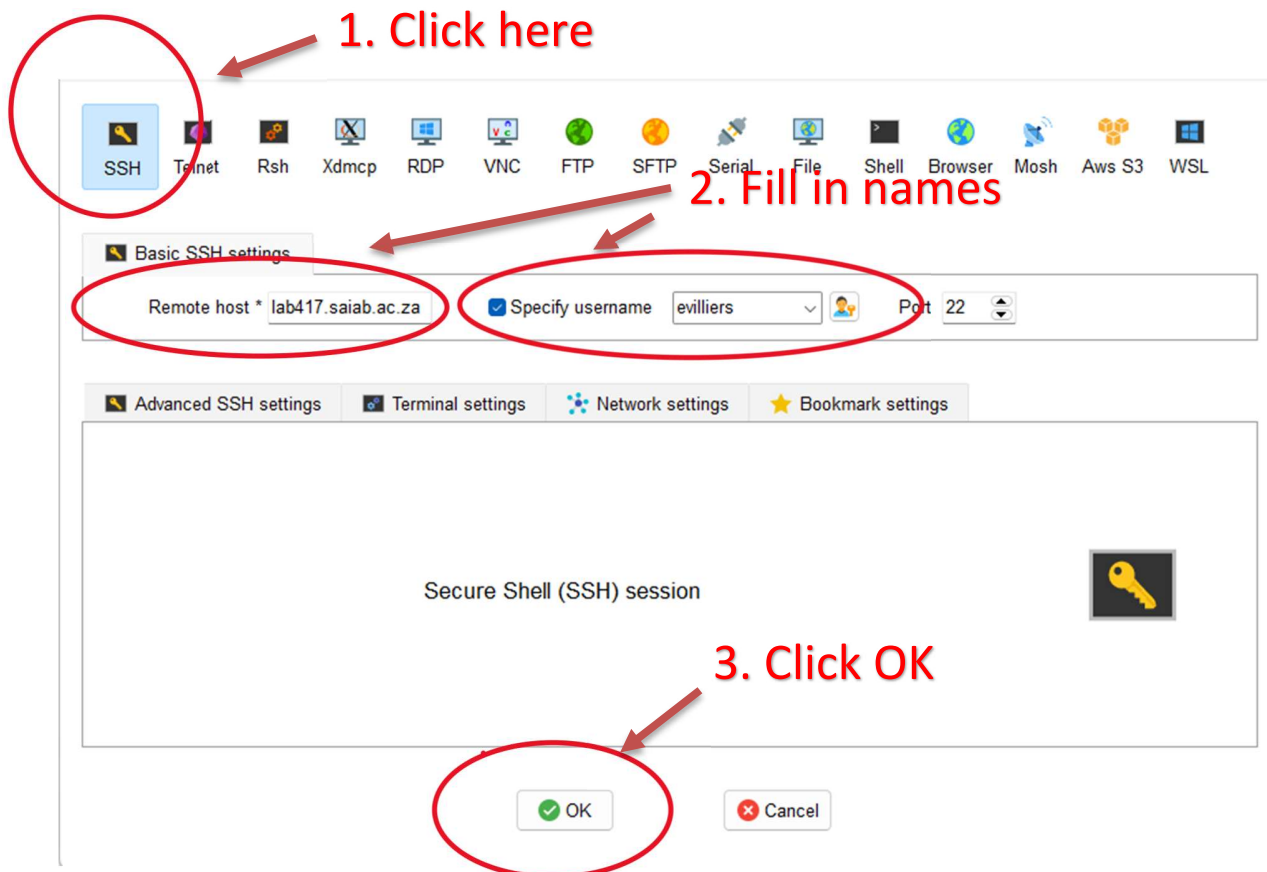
1. Click here

SSH Telnet Rsh Xdmcp RDP VNC FTP SFTP Serial File Shell Browser Mosh Aws S3 WSL

2. Fill in names

Basic SSH settings

Remote host * lab417.saiab.ac.za

Specify username evilliers

Port 22

Advanced SSH settings Terminal settings Network settings Bookmark settings

Secure Shell (SSH) session

3. Click OK

OK Cancel